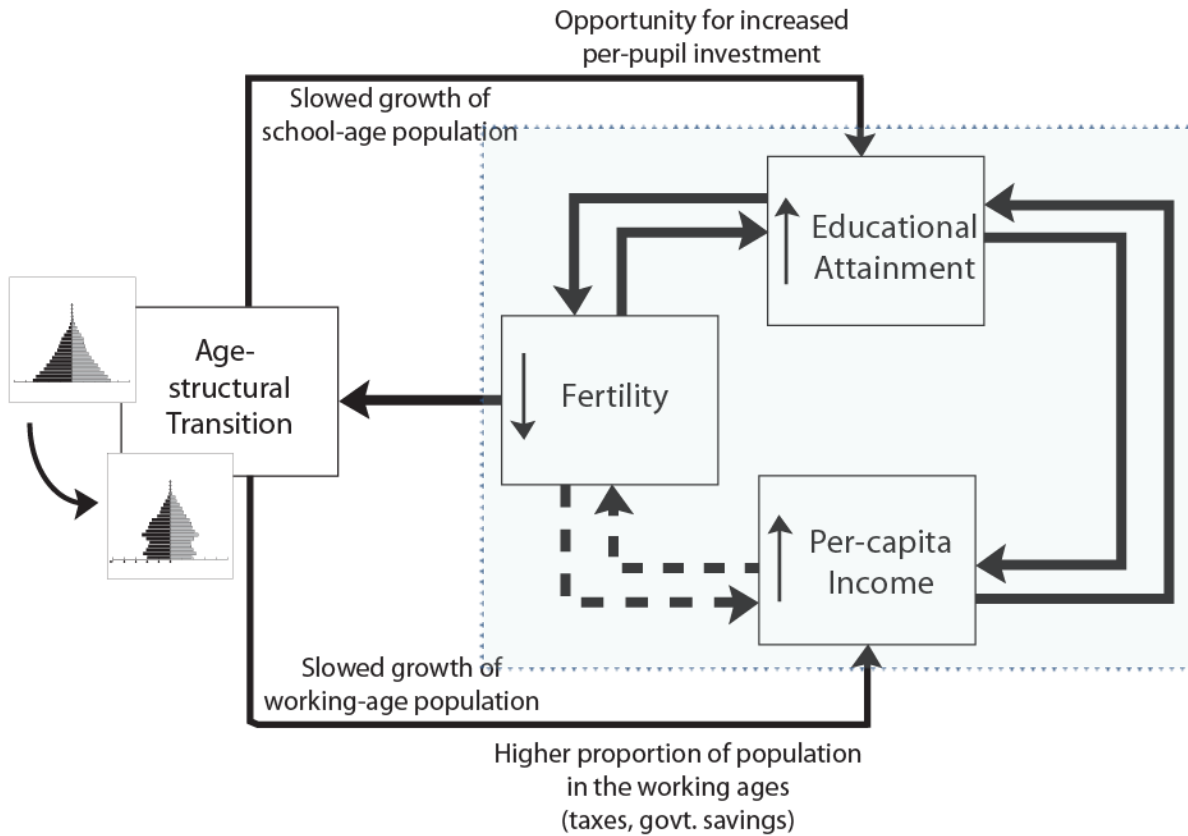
Opportunity for increased per-pupil investment

Slowed growth of school-age population

Educational Attainment

Age-structural Transition

Fertility

Per-capita Income

Slowed growth of working-age population

Higher proportion of population in the working ages (taxes, govt. savings)